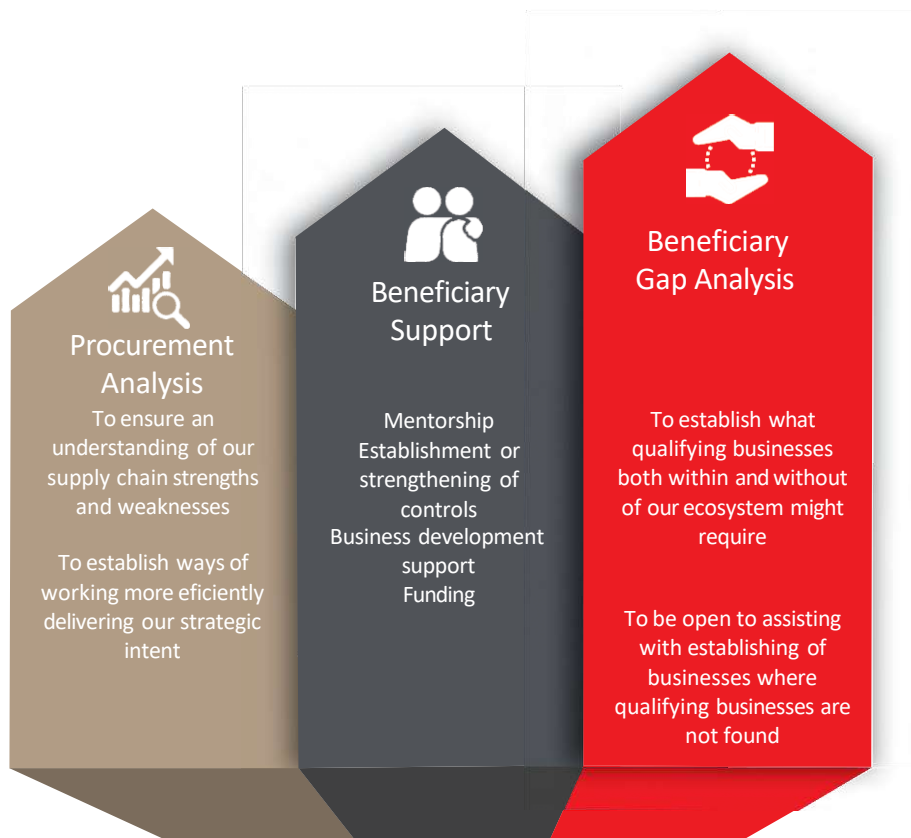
Procurement Analysis

To ensure an understanding of our supply chain strengths and weaknesses

To establish ways of working more eficiently delivering our strategic intent

Beneficiary Support

Mentorship
Establishment or strengthening of controls
Business development support
Funding

Beneficiary Gap Analysis

To establish what qualifying businesses both within and without of our ecosystem might require

To be open to assisting with establishing of businesses where qualifying businesses are not found